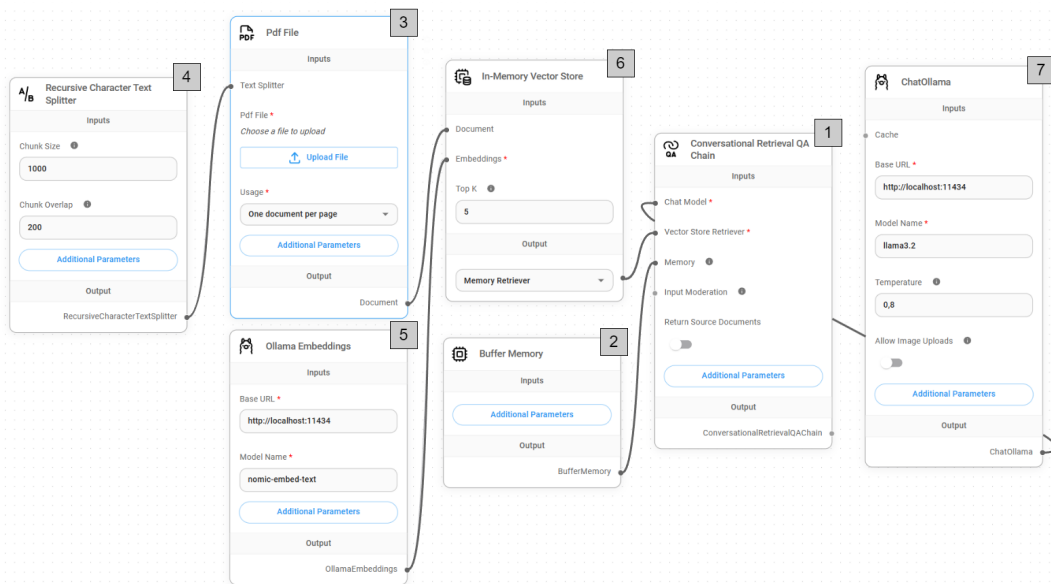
4
A/B Recursive Character Text Splitter
Inputs
Chunk Size
1000
Chunk Overlap
200
Additional Parameters
Output
RecursiveCharacterTextSplitter

3
PDF Pdf File
Inputs
Text Splitter
Pdf File *
Choose a file to upload
Upload File
Usage *
One document per page
Additional Parameters
Output
Document

5
Ollama Embeddings
Inputs
Base URL *
http://localhost:11434
Model Name *
nomic-embed-text
Additional Parameters
Output
OllamaEmbeddings

6
In-Memory Vector Store
Inputs
Document
Embeddings *
Top K
5
Output
Memory Retriever

2
Buffer Memory
Inputs
Additional Parameters
Output
BufferMemory

1
QA Conversational Retrieval QA Chain
Inputs
Chat Model *
Vector Store Retriever *
Memory
Input Moderation
Return Source Documents
Additional Parameters
Output
ConversationalRetrievalQAChain

7
ChatOllama
Inputs
Cache
Base URL *
http://localhost:11434
Model Name *
llama3.2
Temperature
0,8
Allow Image Uploads
Additional Parameters
Output
ChatOllama